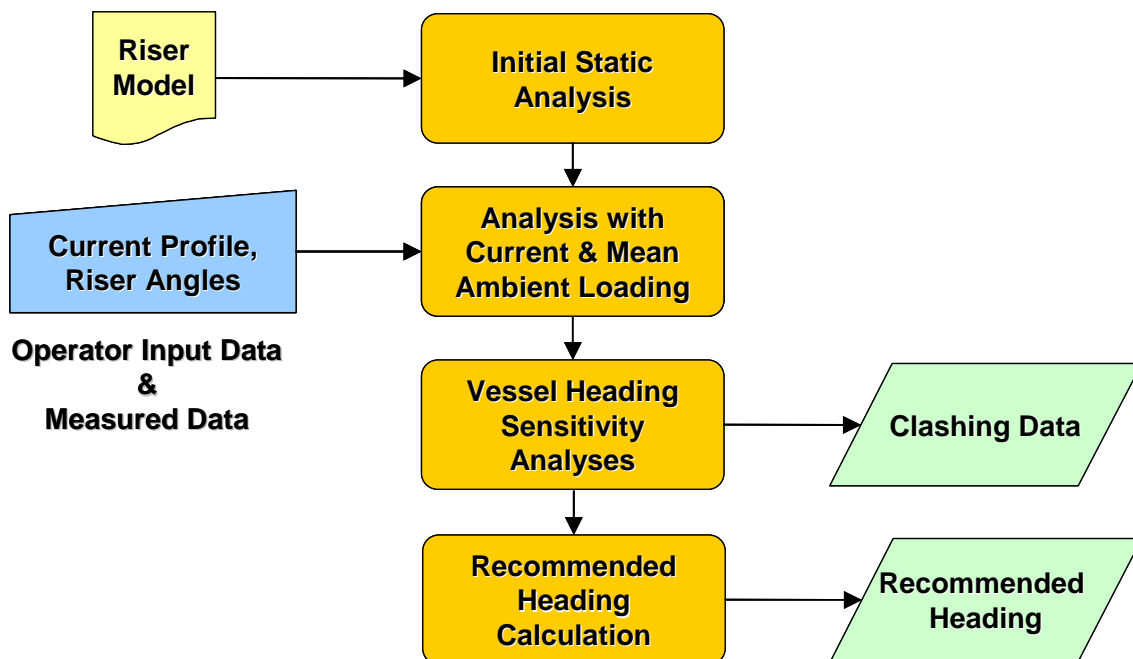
Riser Model

Initial Static Analysis

Current Profile, Riser Angles

Analysis with Current & Mean Ambient Loading

Operator Input Data & Measured Data

Vessel Heading Sensitivity Analyses

Clashing Data

Recommended Heading Calculation

Recommended Heading